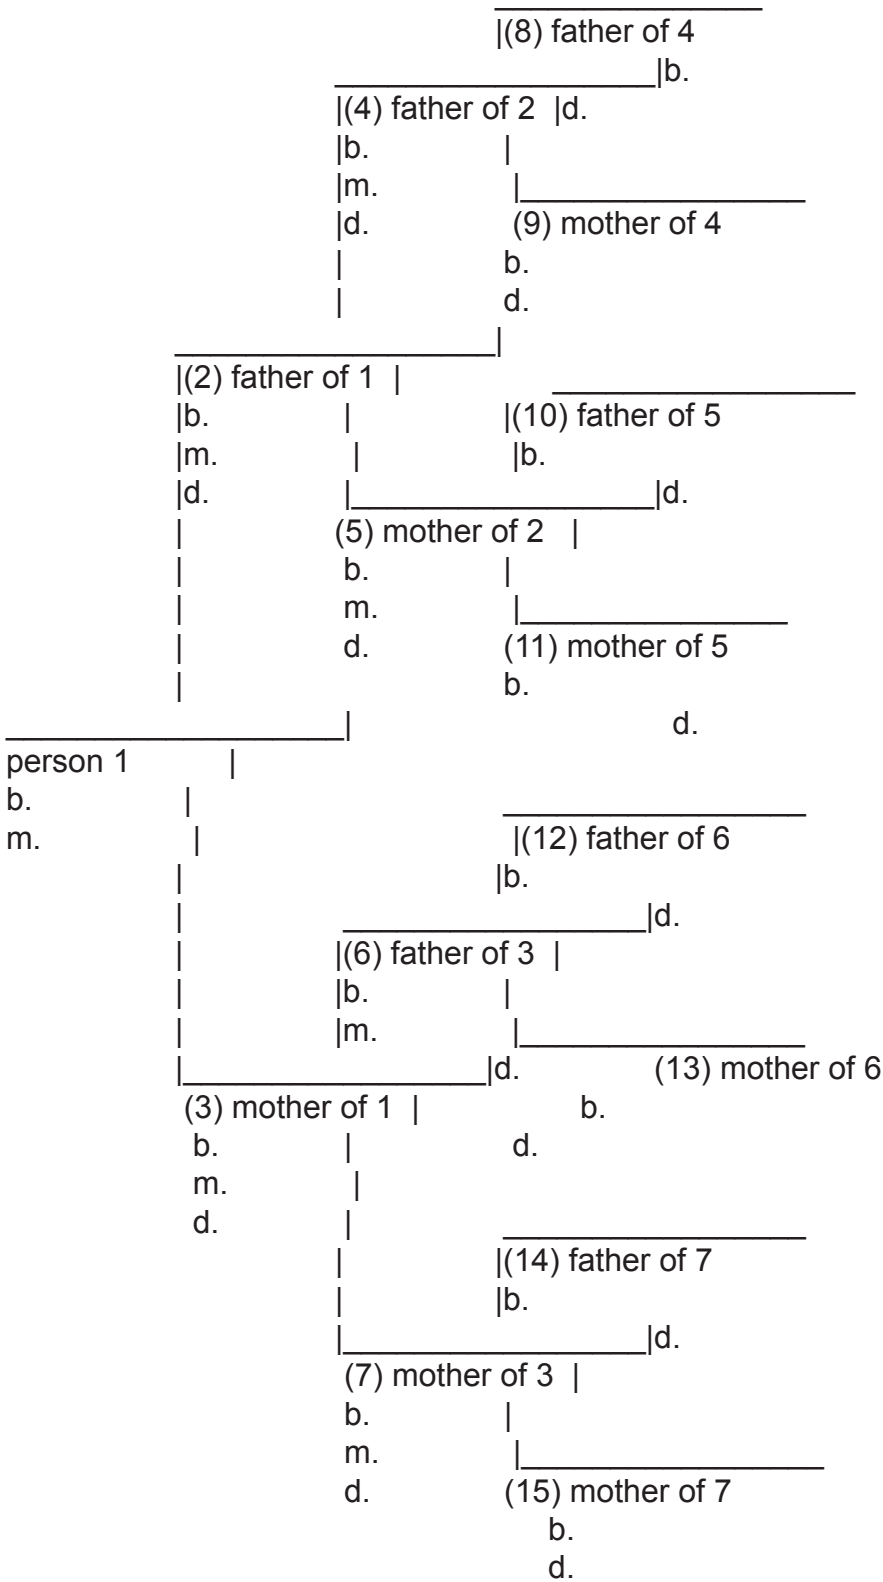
(8) father of 4
b.
(4) father of 2
d.
b.
m.
d.
(9) mother of 4
b.
d.

(2) father of 1
b.
m.
d.
(10) father of 5
b.
d.
(5) mother of 2
b.
m.
d.
(11) mother of 5
b.
d.

person 1
b.
m.

(12) father of 6
b.
d.
(6) father of 3
b.
m.
d.
(13) mother of 6
b.
d.
(3) mother of 1
b.
m.
d.

(14) father of 7
b.
d.
(7) mother of 3
b.
m.
d.
(15) mother of 7
b.
d.